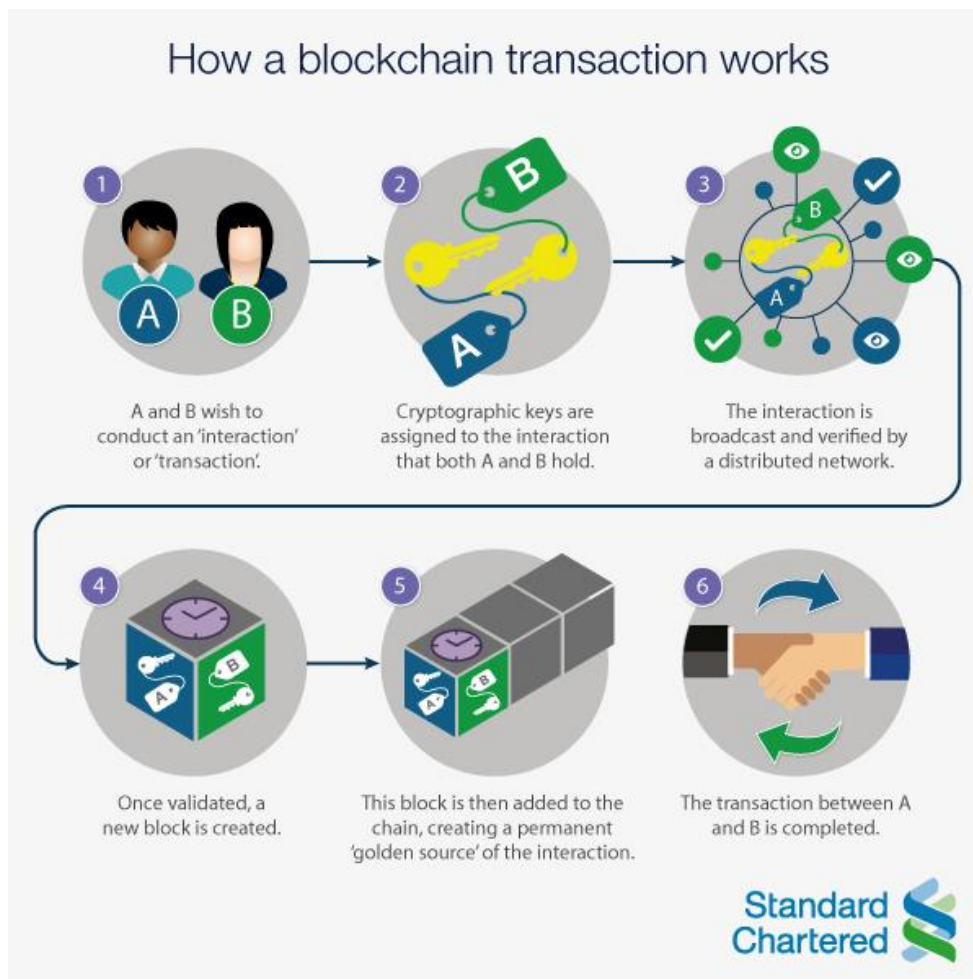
How a blockchain transaction works

1

A

B

A and B wish to conduct an 'interaction' or 'transaction'.

2

B

A

Cryptographic keys are assigned to the interaction that both A and B hold.

3

B

A

The interaction is broadcast and verified by a distributed network.

4

B

A

Once validated, a new block is created.

5

B

A

This block is then added to the chain, creating a permanent 'golden source' of the interaction.

6

The transaction between A and B is completed.

Standard Chartered